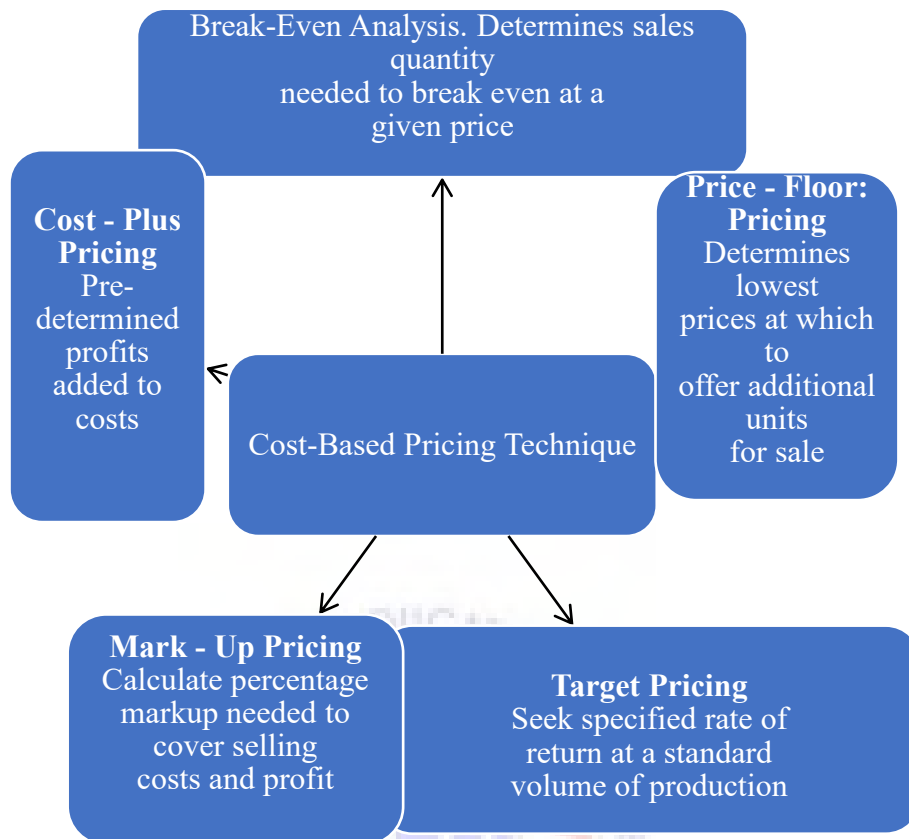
Break-Even Analysis. Determines sales quantity needed to break even at a given price

Cost - Plus Pricing
Predetermined profits added to costs

Price - Floor: Pricing
Determines lowest prices at which to offer additional units for sale

Cost-Based Pricing Technique

Mark - Up Pricing
Calculate percentage markup needed to cover selling costs and profit

Target Pricing
Seek specified rate of return at a standard volume of production